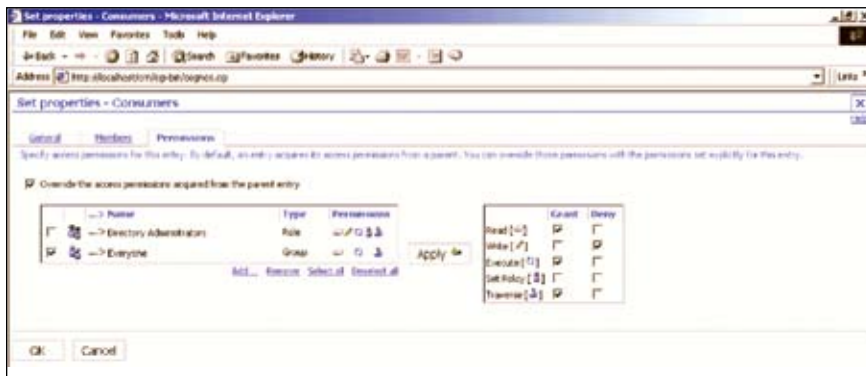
Set properties - Consumers - Microsoft Internet Explorer

File Edit View Favorites Tools Help

Back Search Favorites History

Address http://localhost/cognos/cgi-bin/cognos.cgi

Links

Set properties - Consumers

General Members Permissions

Specify access permissions for this entry. By default, an entry acquires its access permissions from a parent. You can override those permissions with the permissions set explicitly for this entry.

Override the access permissions acquired from the parent entry

| | | Name | Type | Permissions |
|---|---|---|---|---|
| | | Directory Administrators | Role | |
| | | Everyone | Group | |

Add... Remove Select all Deselect all

Apply

| | Grant | Deny |
|---|---|---|
| Read | ☑ | ☐ |
| Write | ☐ | ☑ |
| Execute | ☑ | ☐ |
| Set Policy | ☐ | ☐ |
| Traverse | ☑ | ☐ |

OK Cancel